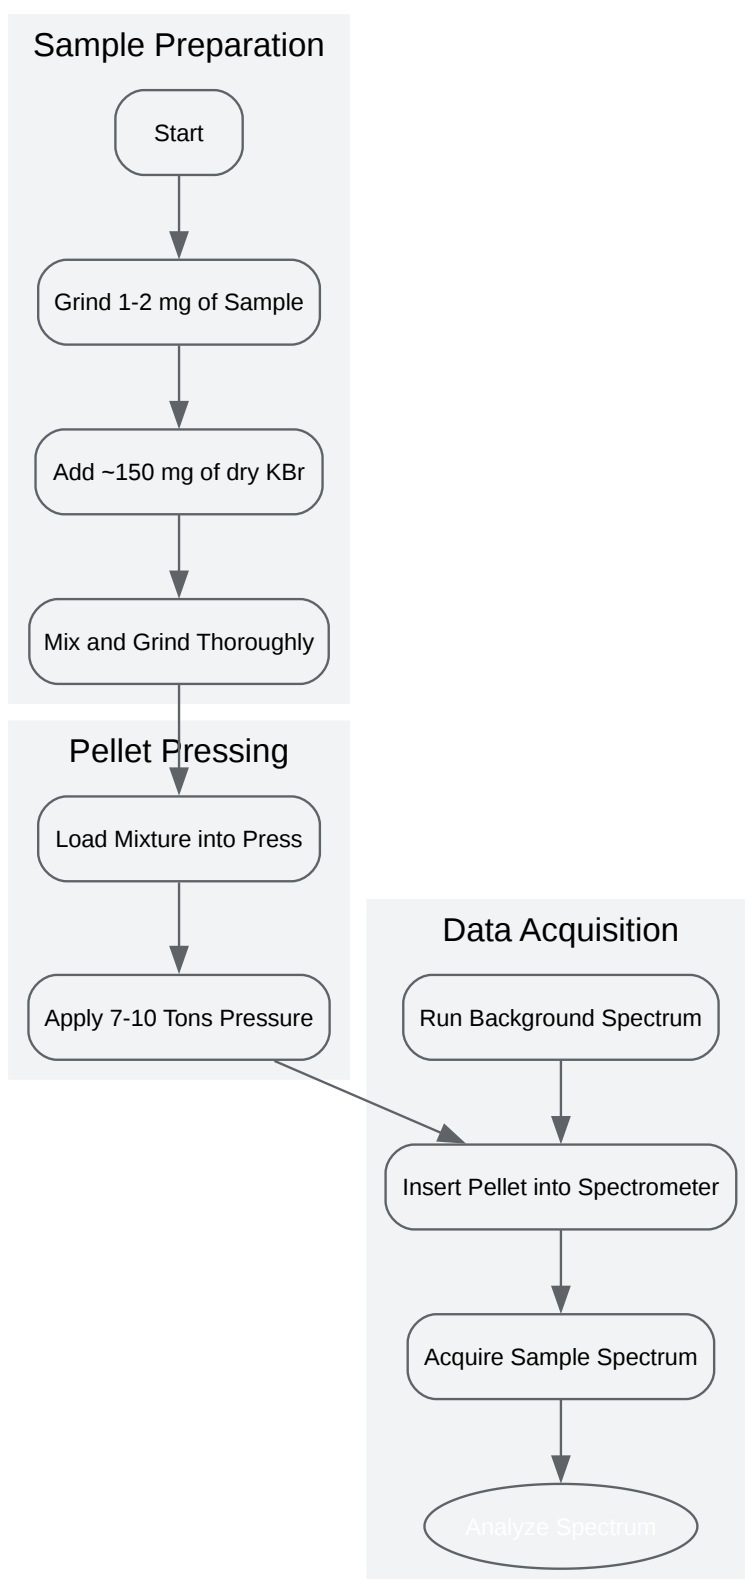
Sample Preparation

Start

Grind 1-2 mg of Sample

Add ~150 mg of dry KBr

Mix and Grind Thoroughly

Pellet Pressing

Load Mixture into Press

Apply 7-10 Tons Pressure

Data Acquisition

Run Background Spectrum

Insert Pellet into Spectrometer

Acquire Sample Spectrum

Analyze Spectrum